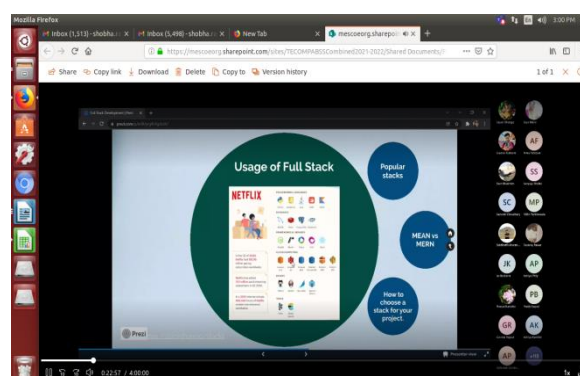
Mozilla Firefox

Inbox (1,513) - shobha.

Inbox (5,498) - shobha.

New Tab

mescoeorg.sharepoint.

3:00 PM

https://mescoeorg.sharepoint.com/sites/TECOMPABSCombined2021-2022/Shared Documents/

Share Copy link Download Delete Copy to Version history

1 of 1

Usage of Full Stack

NETFLIX

Popular stacks

MEAN vs MERN

How to choose a stack for your project.

Prezi

SS

SC

MP

JK

AP

PB

GR

AK

AP

0:22:57 / 4:00:00